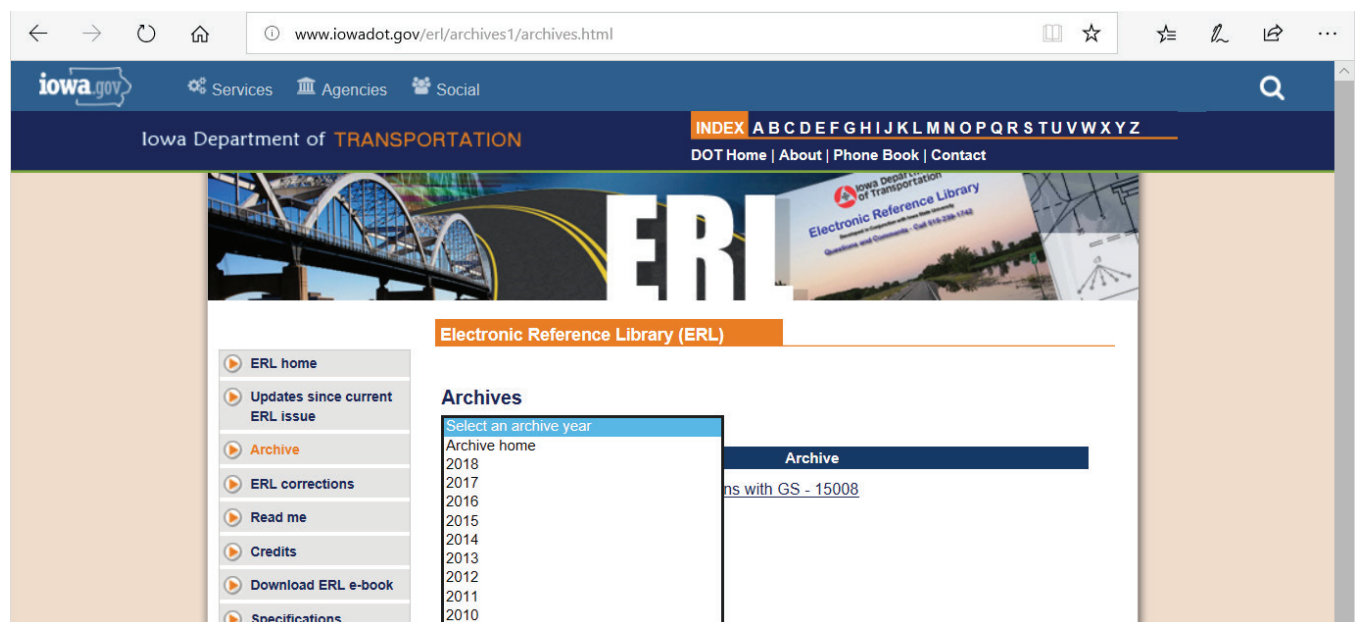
www.iowadot.gov/erl/archives1/archives.html

iowa.gov Services Agencies Social

Iowa Department of TRANSPORTATION

INDEX A B C D E F G H I J K L M N O P Q R S T U V W X Y Z

DOT Home | About | Phone Book | Contact

ERL

Iowa Department of Transportation
Electronic Reference Library
Developed in Cooperation with Iowa State University
Questions and Comments - Call 515-239-1742

Electronic Reference Library (ERL)

ERL home

Updates since current ERL issue

Archive

ERL corrections

Read me

Credits

Download ERL e-book

Specifications

Archives

Select an archive year
Archive home
2018
2017
2016
2015
2014
2013
2012
2011
2010

Archive

ns with GS - 15008